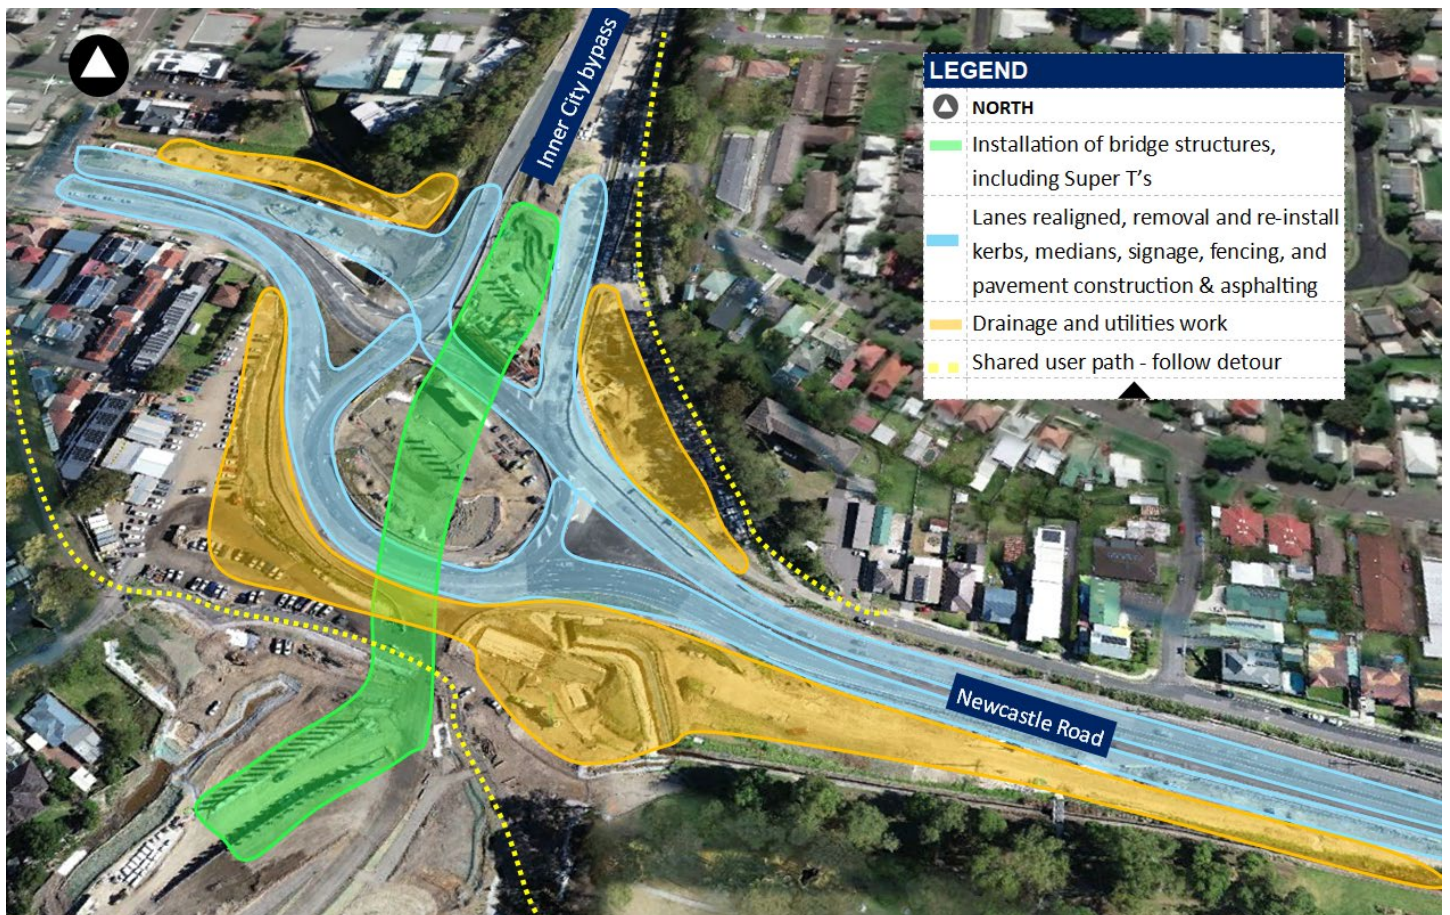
Inner City bypass

LEGEND

NORTH

Installation of bridge structures, including Super T's

Lanes realigned, removal and re-install kerbs, medians, signage, fencing, and pavement construction & asphalting

Drainage and utilities work

Shared user path - follow detour

Newcastle Road